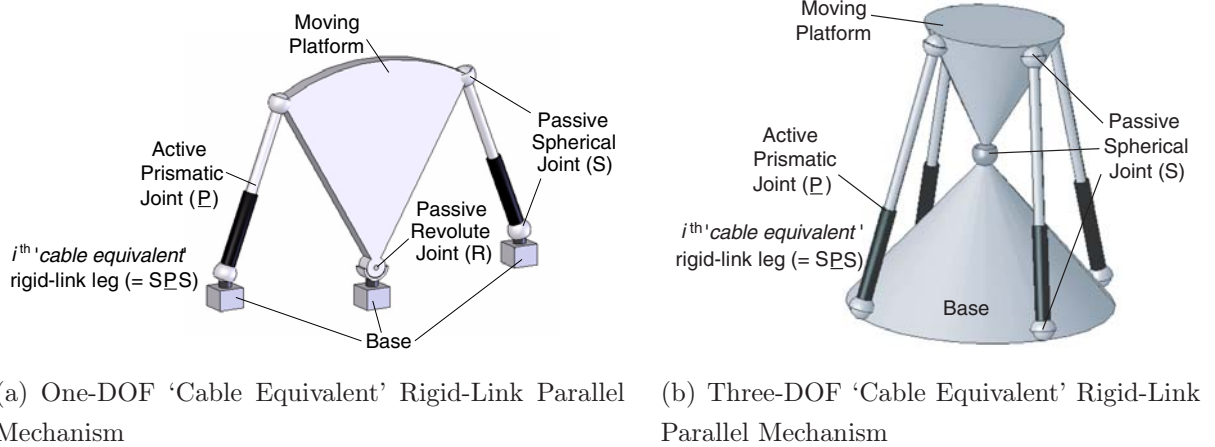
Moving Platform

Active Prismatic Joint (P)

Passive Spherical Joint (S)

Passive Revolute Joint (R)

$i^{\text{th}}$ 'cable equivalent' rigid-link leg (= SPS)

Base

(a) One-DOF 'Cable Equivalent' Rigid-Link Parallel Mechanism

Moving Platform

Active Prismatic Joint (P)

Passive Spherical Joint (S)

$i^{\text{th}}$ 'cable equivalent' rigid-link leg (= SPS)

Base

(b) Three-DOF 'Cable Equivalent' Rigid-Link Parallel Mechanism